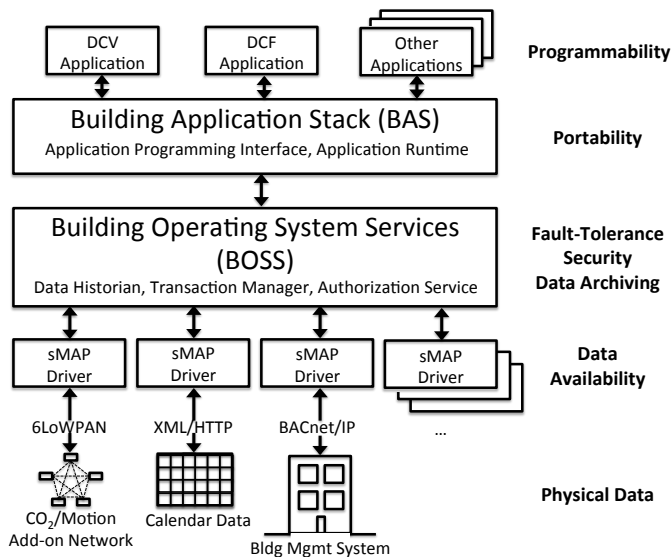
DCV Application

DCF Application

Other Applications

Programmability

Building Application Stack (BAS)

Application Programming Interface, Application Runtime

Portability

Building Operating System Services (BOSS)

Data Historian, Transaction Manager, Authorization Service

Fault-Tolerance
Security
Data Archiving

sMAP Driver

sMAP Driver

sMAP Driver

sMAP Driver

Data Availability

6LoWPAN

XML/HTTP

BACnet/IP

...

$CO_2$/Motion Add-on Network

Calendar Data

Bldg Mgmt System

Physical Data